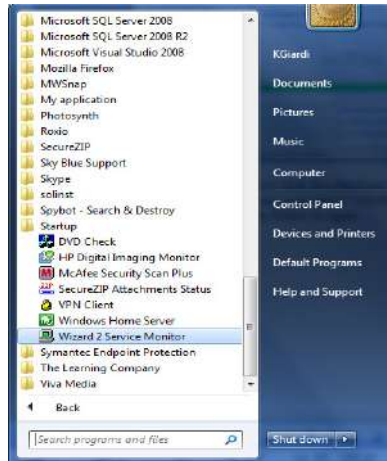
Microsoft SQL Server 2008
Microsoft SQL Server 2008 R2
Microsoft Visual Studio 2008
Mozilla Firefox
MWSnap
My application
Photosynth
Roxio
SecureZIP
Sky Blue Support
Skype
solinst
Spybot - Search & Destroy
Startup
DVD Check
HP Digital Imaging Monitor
McAfee Security Scan Plus
SecureZIP Attachments Status
VPN Client
Windows Home Server
Wizard 2 Service Monitor
Symantec Endpoint Protection
The Learning Company
Viva Media
Back
Search programs and files

KGiardi
Documents
Pictures
Music
Computer
Control Panel
Devices and Printers
Default Programs
Help and Support

Shut down